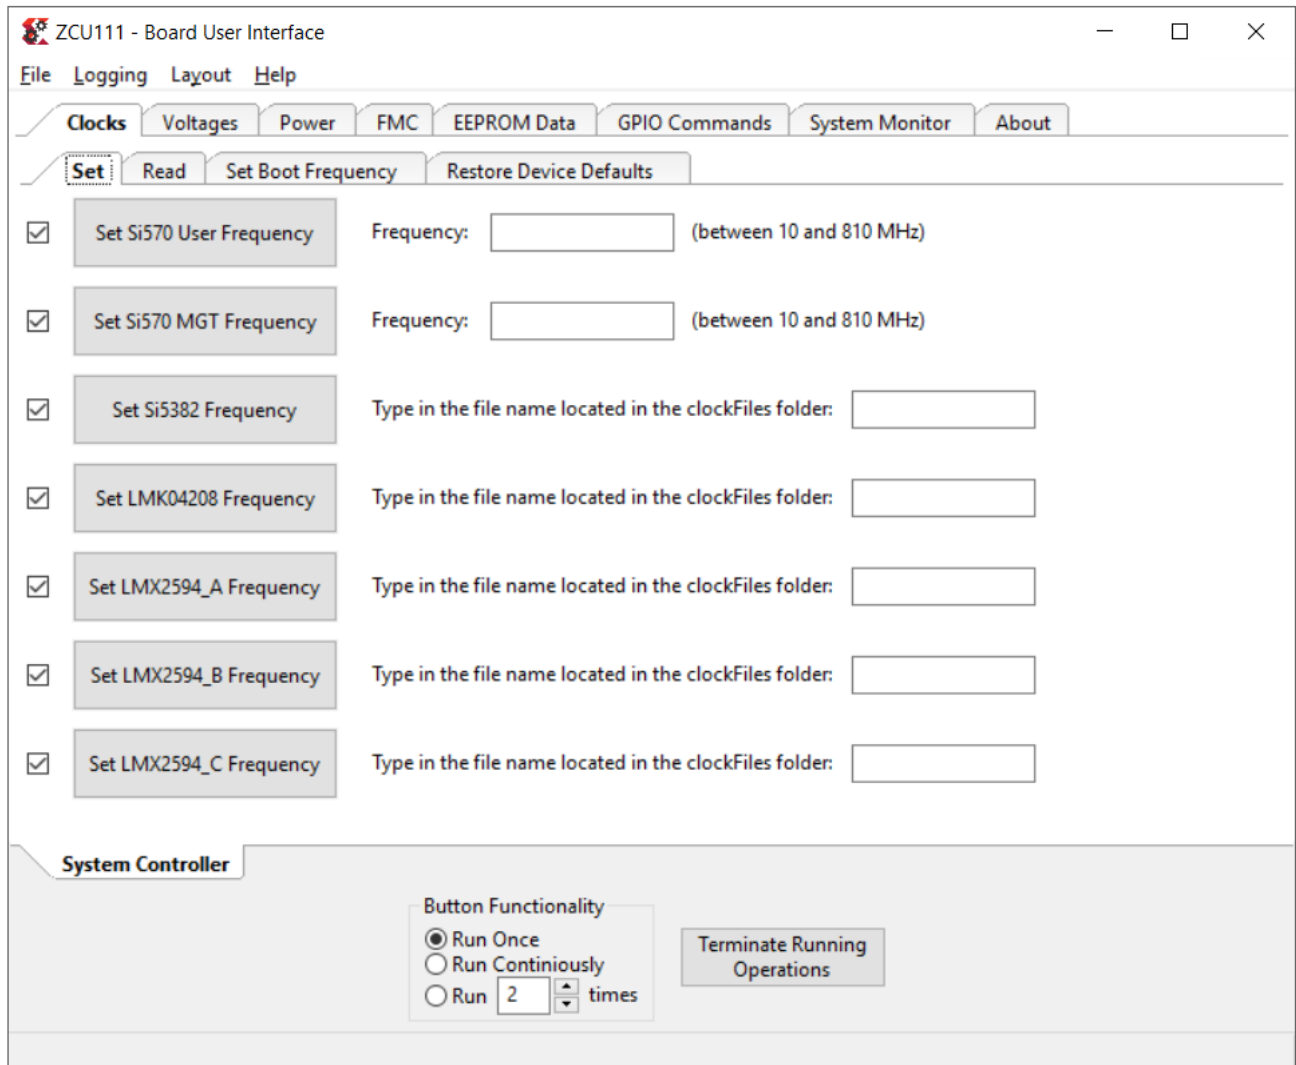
ZCU111 - Board User Interface

File Logging Layout Help

Clocks Voltages Power FMC EEPROM Data GPIO Commands System Monitor About

Set Read Set Boot Frequency Restore Device Defaults

Set Si570 User Frequency Frequency: (between 10 and 810 MHz)

Set Si570 MGT Frequency Frequency: (between 10 and 810 MHz)

Set Si5382 Frequency Type in the file name located in the clockFiles folder:

Set LMK04208 Frequency Type in the file name located in the clockFiles folder:

Set LMX2594_A Frequency Type in the file name located in the clockFiles folder:

Set LMX2594_B Frequency Type in the file name located in the clockFiles folder:

Set LMX2594_C Frequency Type in the file name located in the clockFiles folder:

System Controller

Button Functionality
Run Once
Run Continiously
Run 2 times

Terminate Running Operations